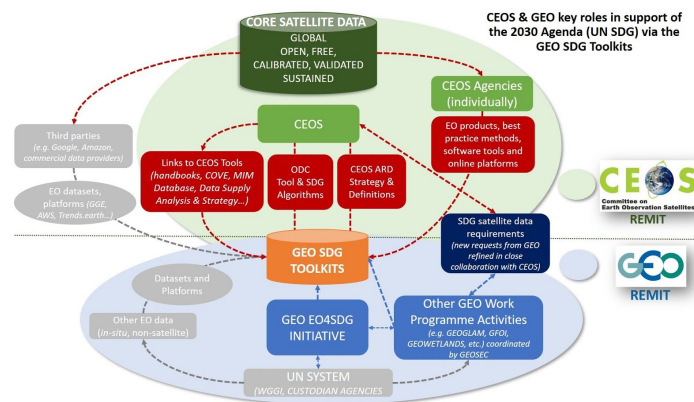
CORE SATELLITE DATA
GLOBAL
OPEN, FREE,
CALIBRATED, VALIDATED
SUSTAINED

CEOS & GEO key roles in support of the 2030 Agenda (UN SDG) via the GEO SDG Toolkits

CEOS Agencies (individually)

EO products, best practice methods, software tools and online platforms

CEOS

Third parties
(e.g. Google, Amazon, commercial data providers)

EO datasets, platforms (GGE, AWS, Trends.earth...)

Links to CEOS Tools (handbooks, COVE, MIM Database, Data Supply Analysis & Strategy...)

ODC Tool & SDG Algorithms

CEOS ARD Strategy & Definitions

CEOS
Committee on Earth Observation Satellites

REMIT

SDG satellite data requirements
(new requests from GEO refined in close collaboration with CEOS)

GEO SDG TOOLKITS

GEO

REMIT

Datasets and Platforms

Other EO data (in-situ, non-satellite)

GEO EO4SDG INITIATIVE

Other GEO Work Programme Activities
(e.g. GEOGLAM, GFOI, GEOWETLANDS, etc.) coordinated by GEOSEC

UN SYSTEM
(WGGI, CUSTODIAN AGENCIES)